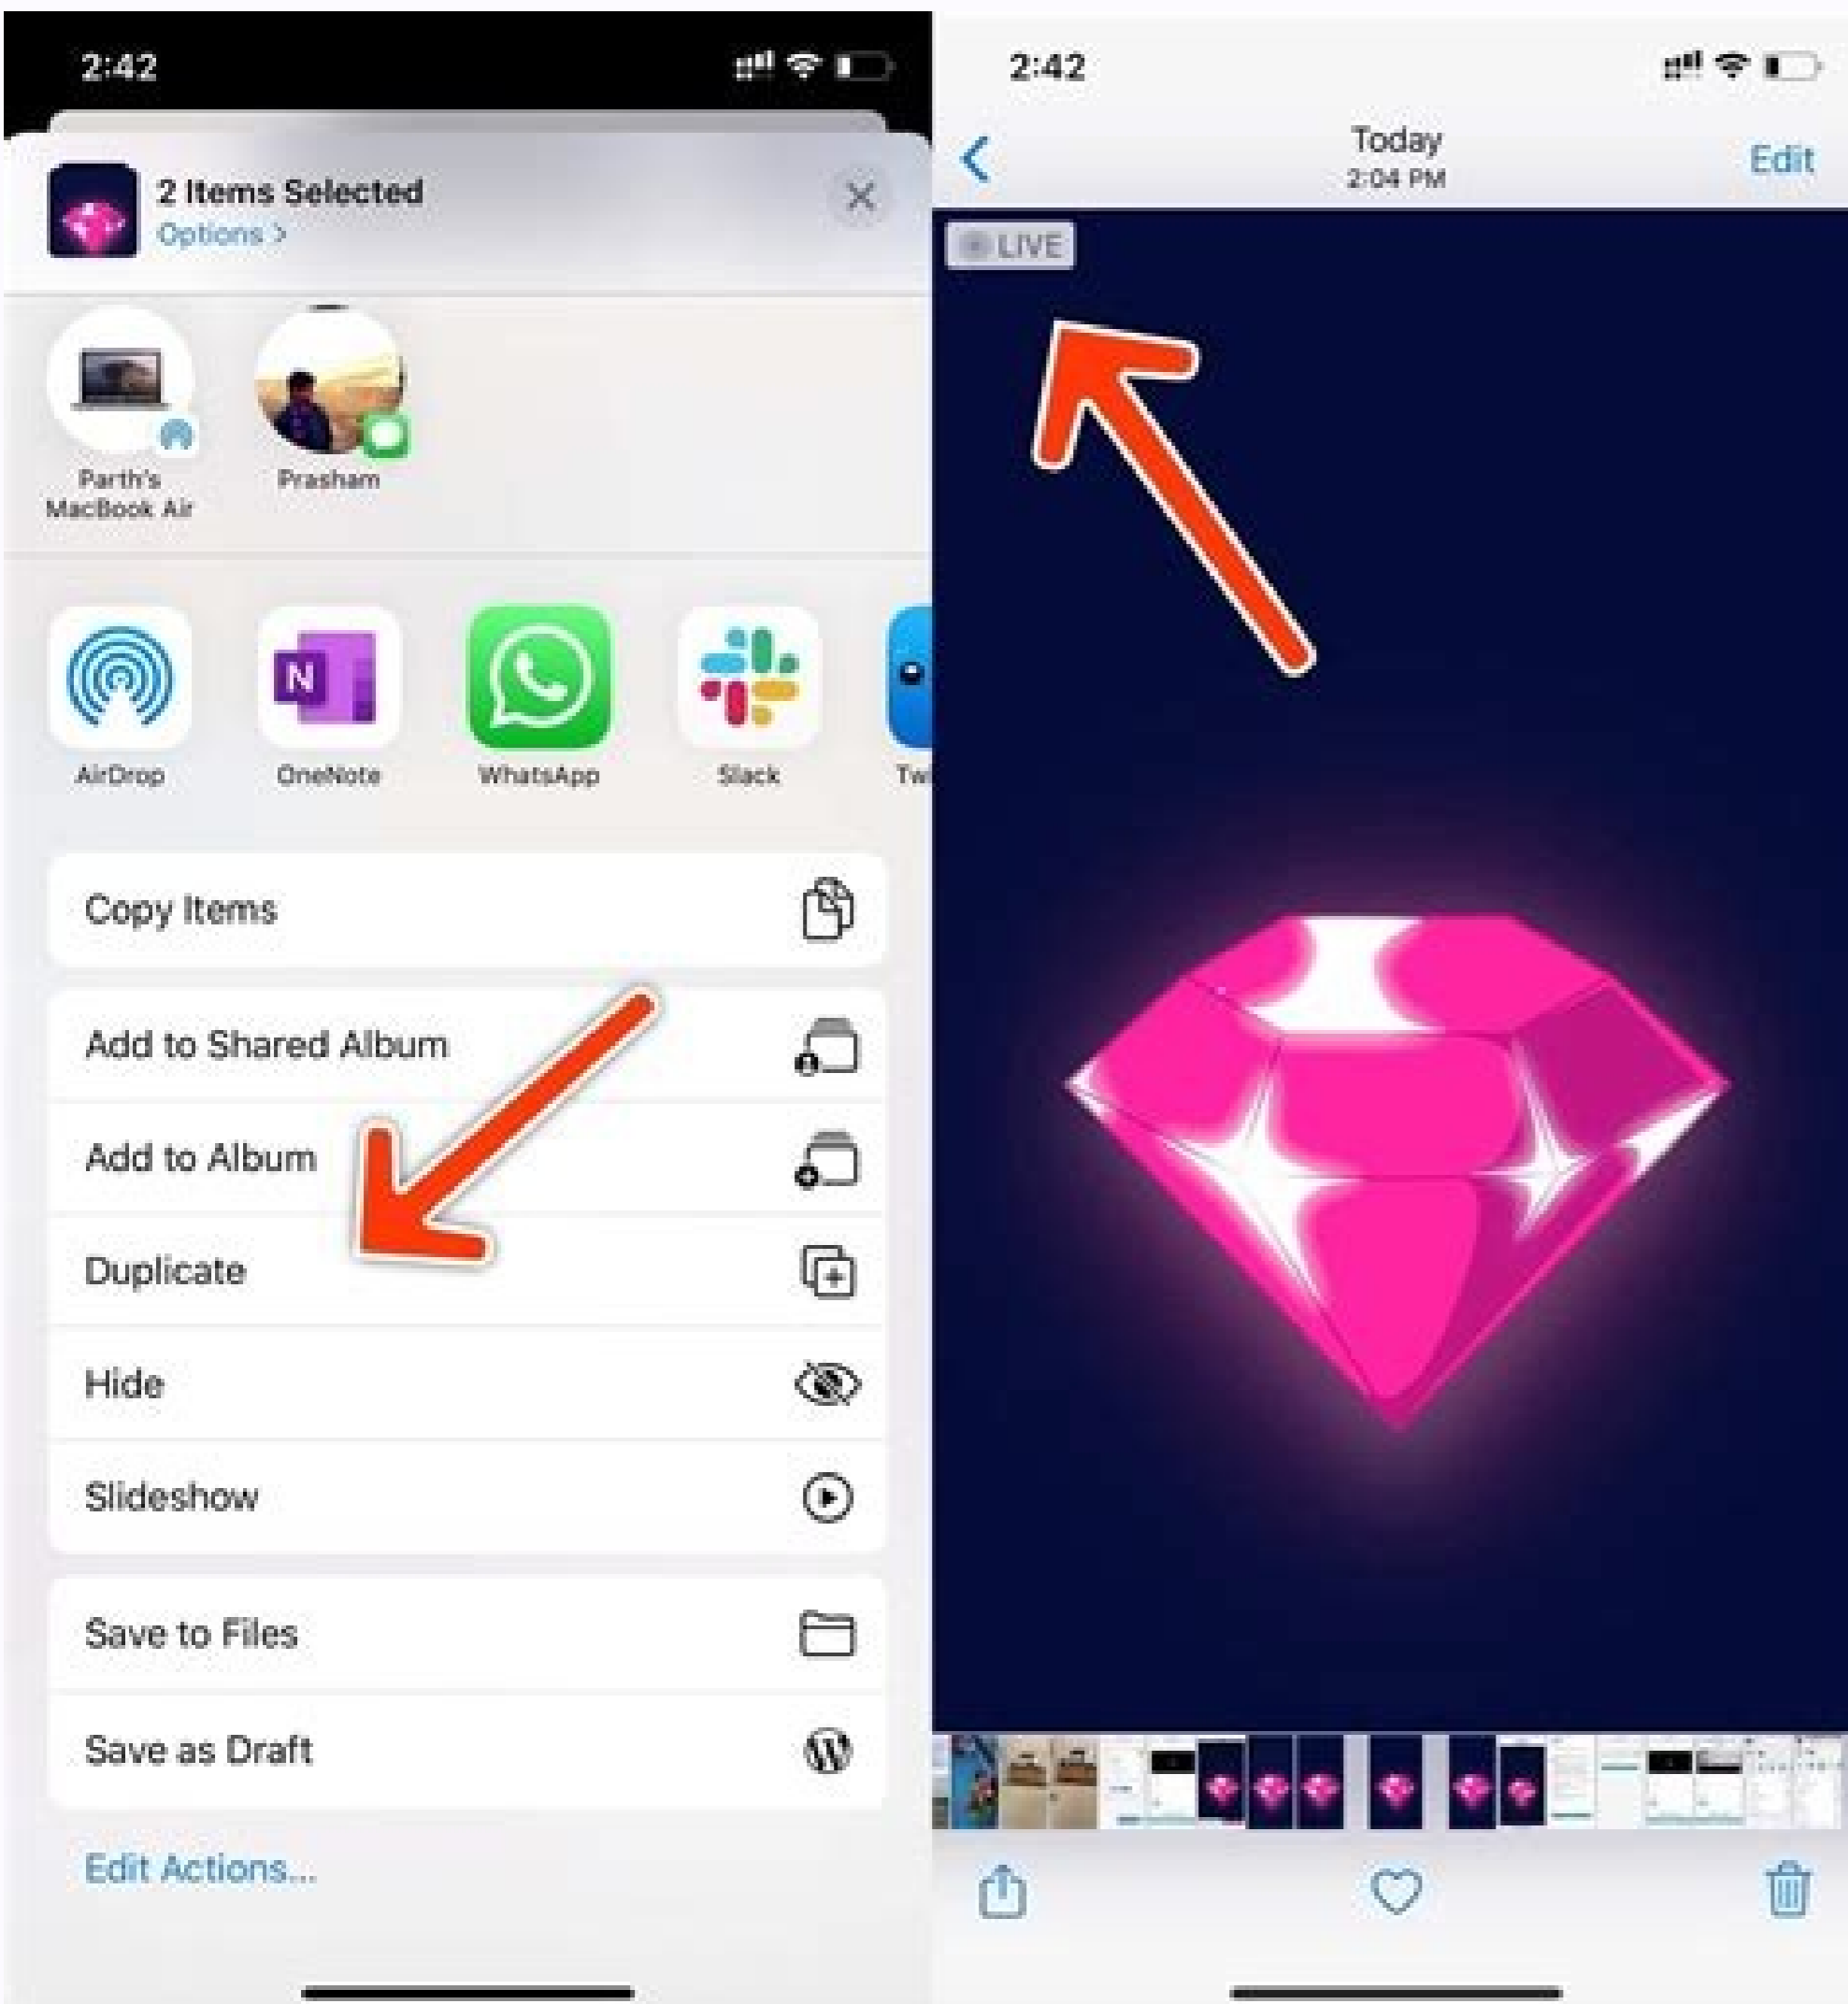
2:42

2 Items Selected
Options >

Parth's MacBook Air

Prasham

AirDrop

OneNote

WhatsApp

Slack

Tw

Copy Items

Add to Shared Album

Add to Album

Duplicate

Hide

Slideshow

Save to Files

Save as Draft

Edit Actions...

2:42

Today
2:04 PM

Edit

LIVE